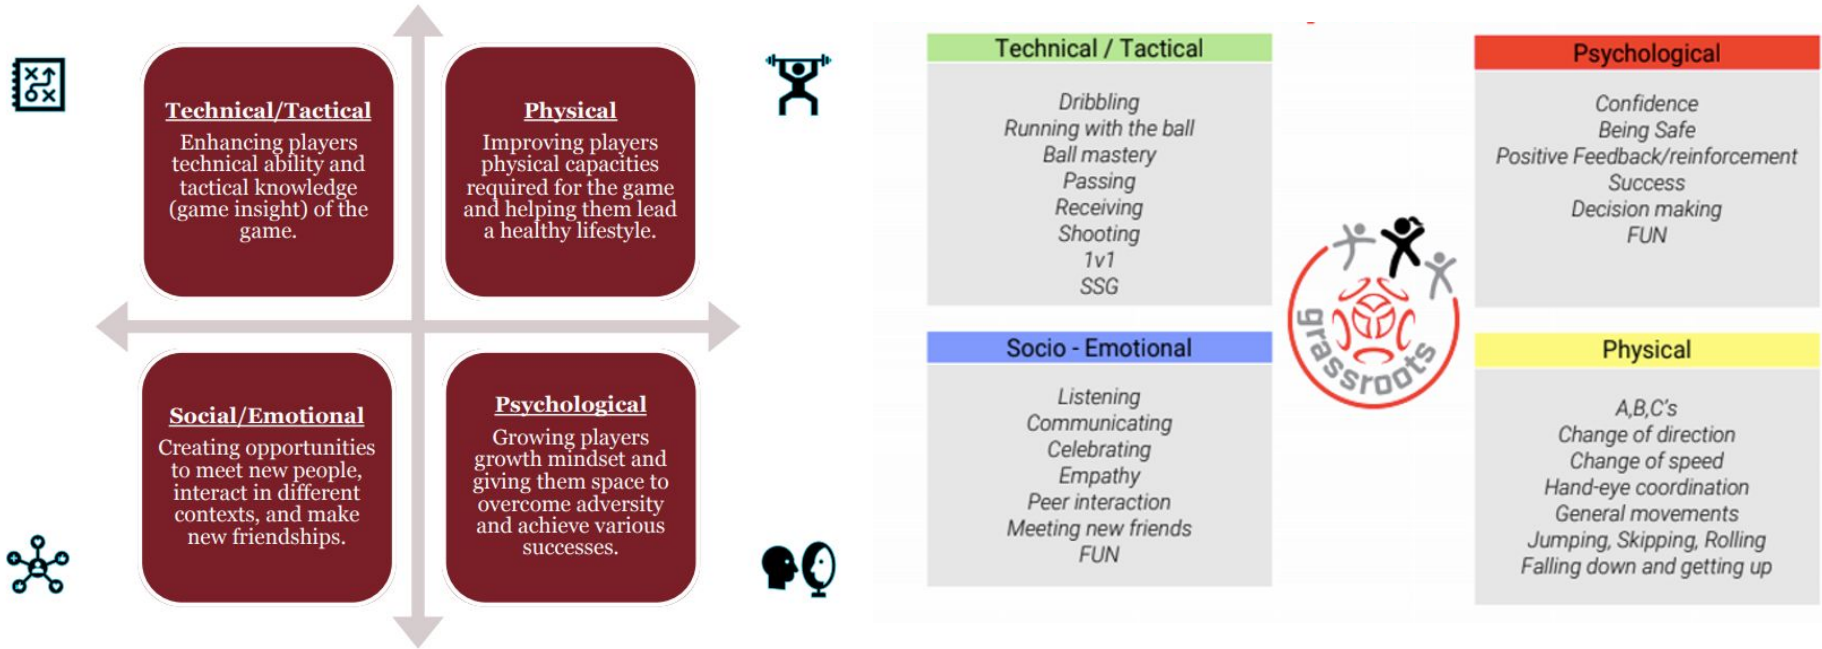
Technical/Tactical
Enhancing players technical ability and tactical knowledge (game insight) of the game.

Physical
Improving players physical capacities required for the game and helping them lead a healthy lifestyle.

Social/Emotional
Creating opportunities to meet new people, interact in different contexts, and make new friendships.

Psychological
Growing players growth mindset and giving them space to overcome adversity and achieve various successes.

Technical / Tactical
Dribbling
Running with the ball
Ball mastery
Passing
Receiving
Shooting
1v1
SSG

Psychological
Confidence
Being Safe
Positive Feedback/reinforcement
Success
Decision making
FUN

grassroots

Socio - Emotional
Listening
Communicating
Celebrating
Empathy
Peer interaction
Meeting new friends
FUN

Physical
A,B,C's
Change of direction
Change of speed
Hand-eye coordination
General movements
Jumping, Skipping, Rolling
Falling down and getting up